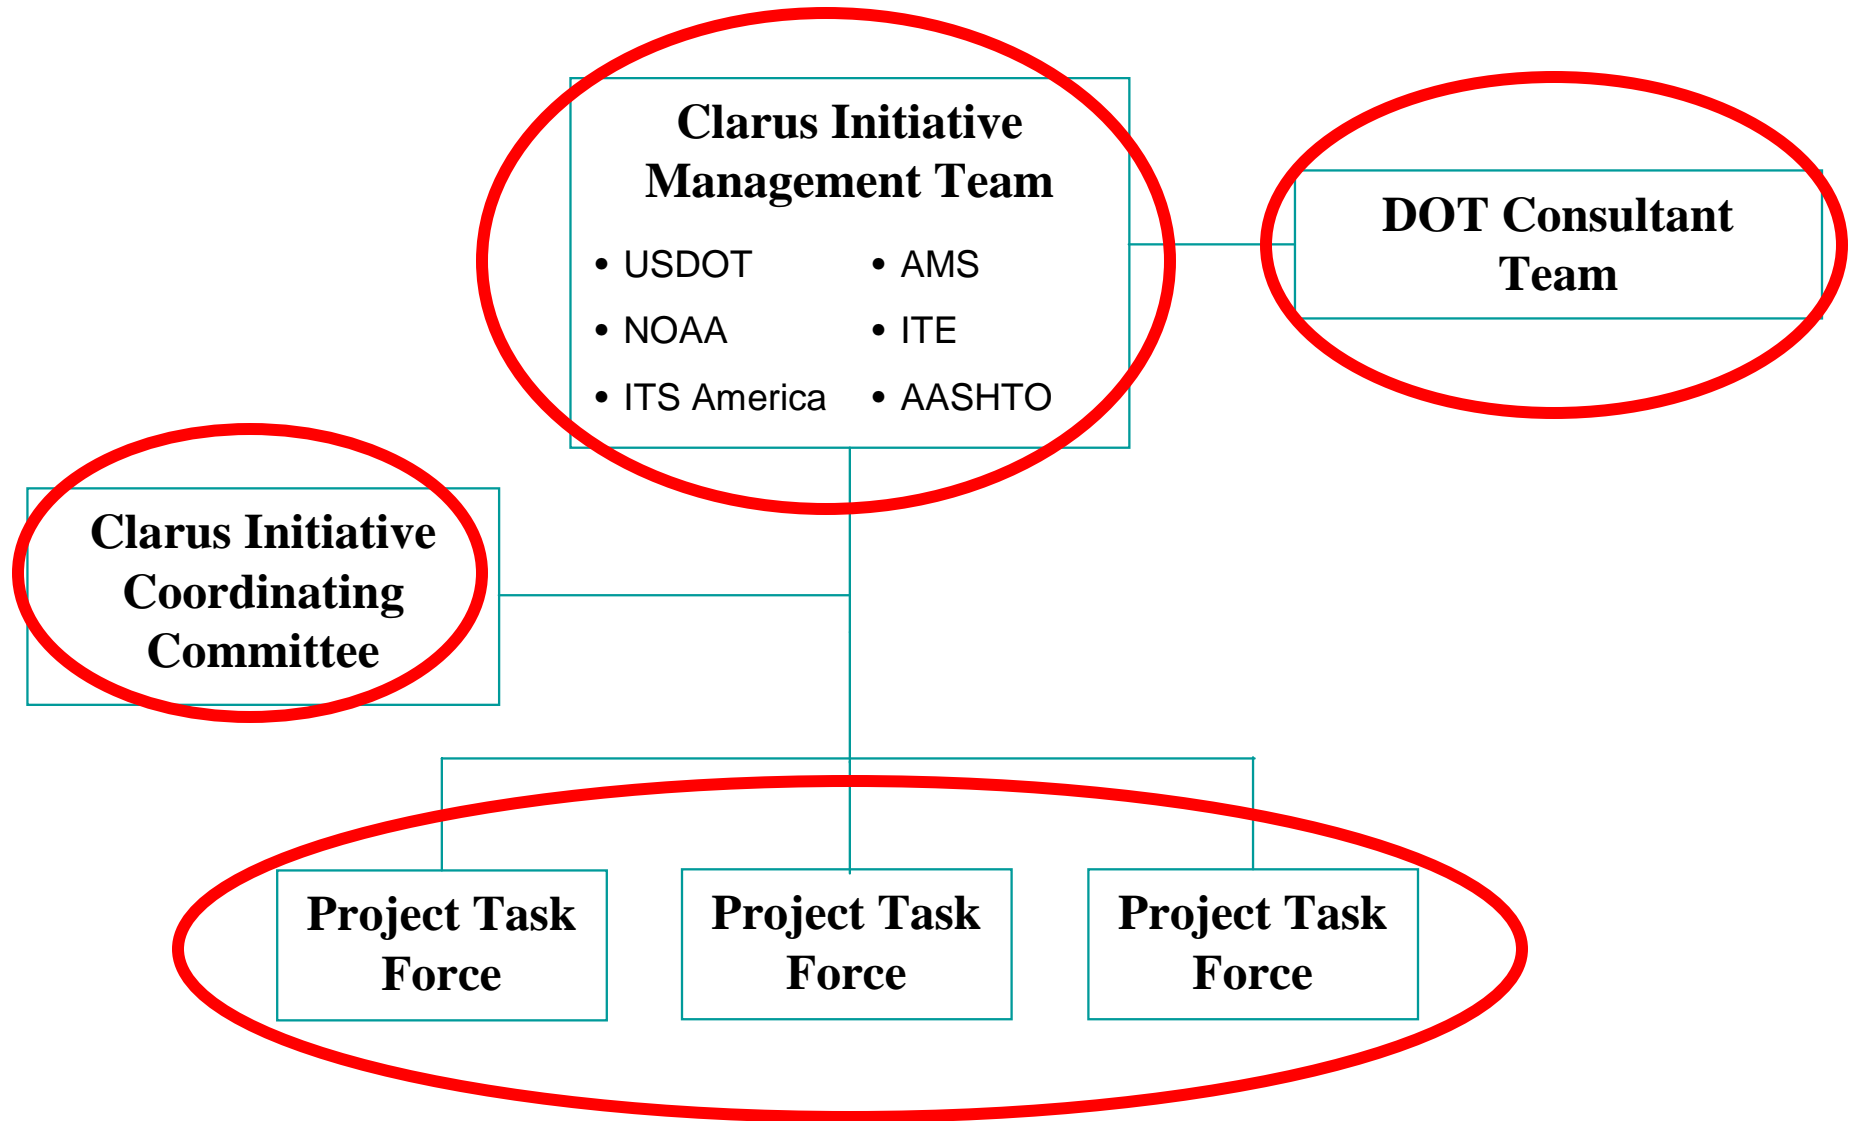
Clarus Initiative Management Team

• USDOT
• NOAA
• ITS America

• AMS
• ITE
• AASHTO

DOT Consultant Team

Clarus Initiative Coordinating Committee

Project Task Force

Project Task Force

Project Task Force